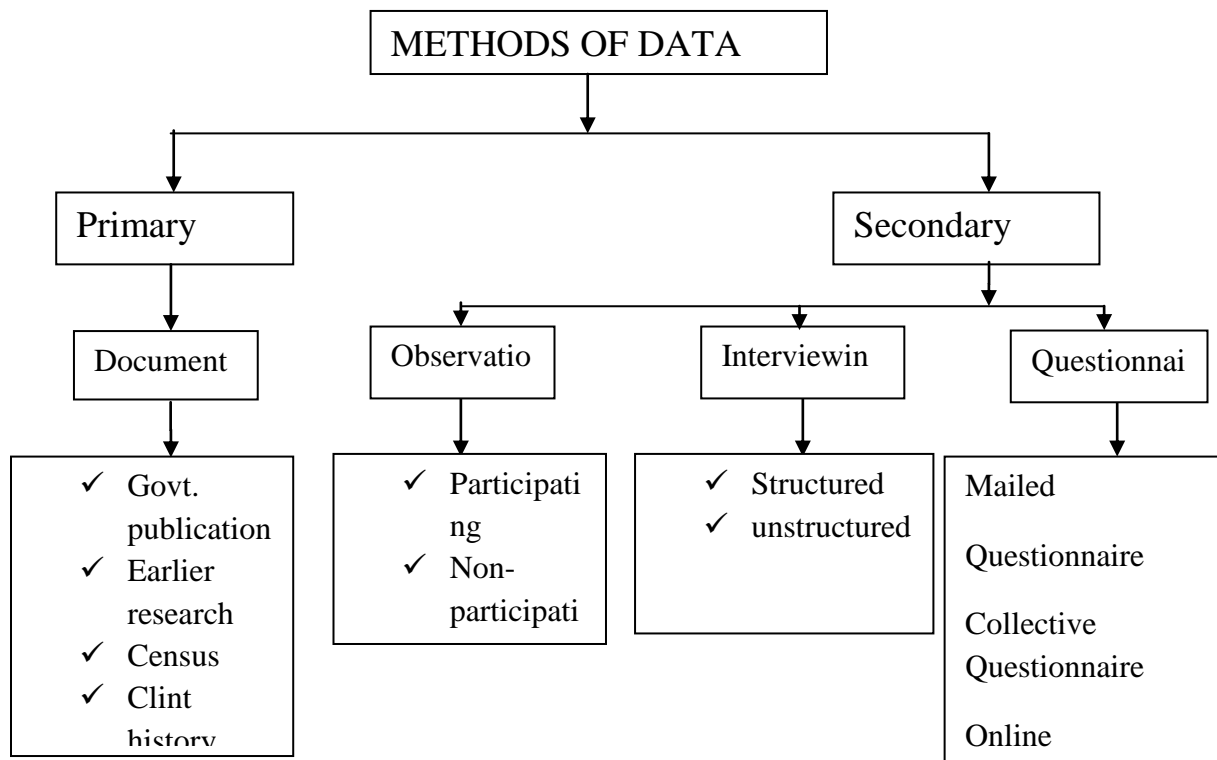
METHODS OF DATA

Primary

Secondary

Document

Observatio

Interviewin

Questionnai

✓ Govt. publication
✓ Earlier research
✓ Census
✓ Clint history

✓ Participating
✓ Non-participati

✓ Structured
✓ unstructured

Mailed

Questionnaire

Collective Questionnaire

Online